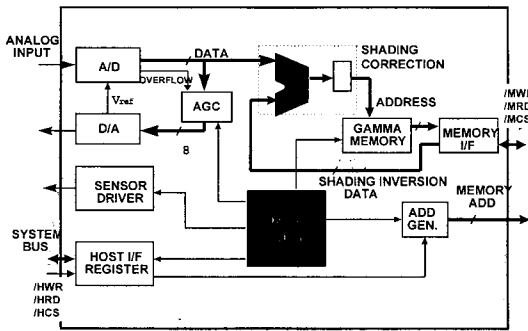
ANALOG INPUT

A/D

DATA

SHADING CORRECTION

OVERFLOW

$V_{ref}$

AGC

ADDRESS

D/A

8

GAMMA MEMORY

MEMORY I/F

/MWR
/MRD
/MCS

SHADING INVERSION DATA

SENSOR DRIVER

MEMORY ADD

SYSTEM BUS

ADD GEN.

HOST I/F REGISTER

/HWR
/HRD
/HCS